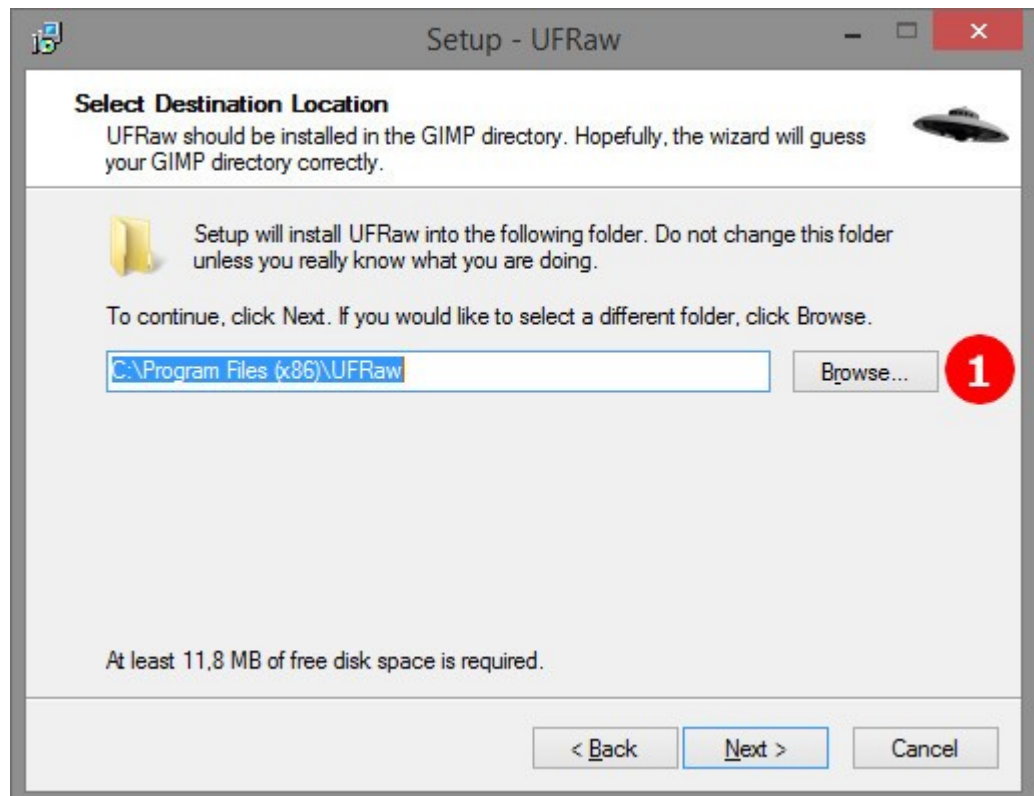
Setup - UFRaw

Select Destination Location

UFRaw should be installed in the GIMP directory. Hopefully, the wizard will guess your GIMP directory correctly.

Setup will install UFRaw into the following folder. Do not change this folder unless you really know what you are doing.

To continue, click Next. If you would like to select a different folder, click Browse.

C:\Program Files (x86)\UFRaw

Browse...

1

At least 11,8 MB of free disk space is required.

< Back

Next >

Cancel